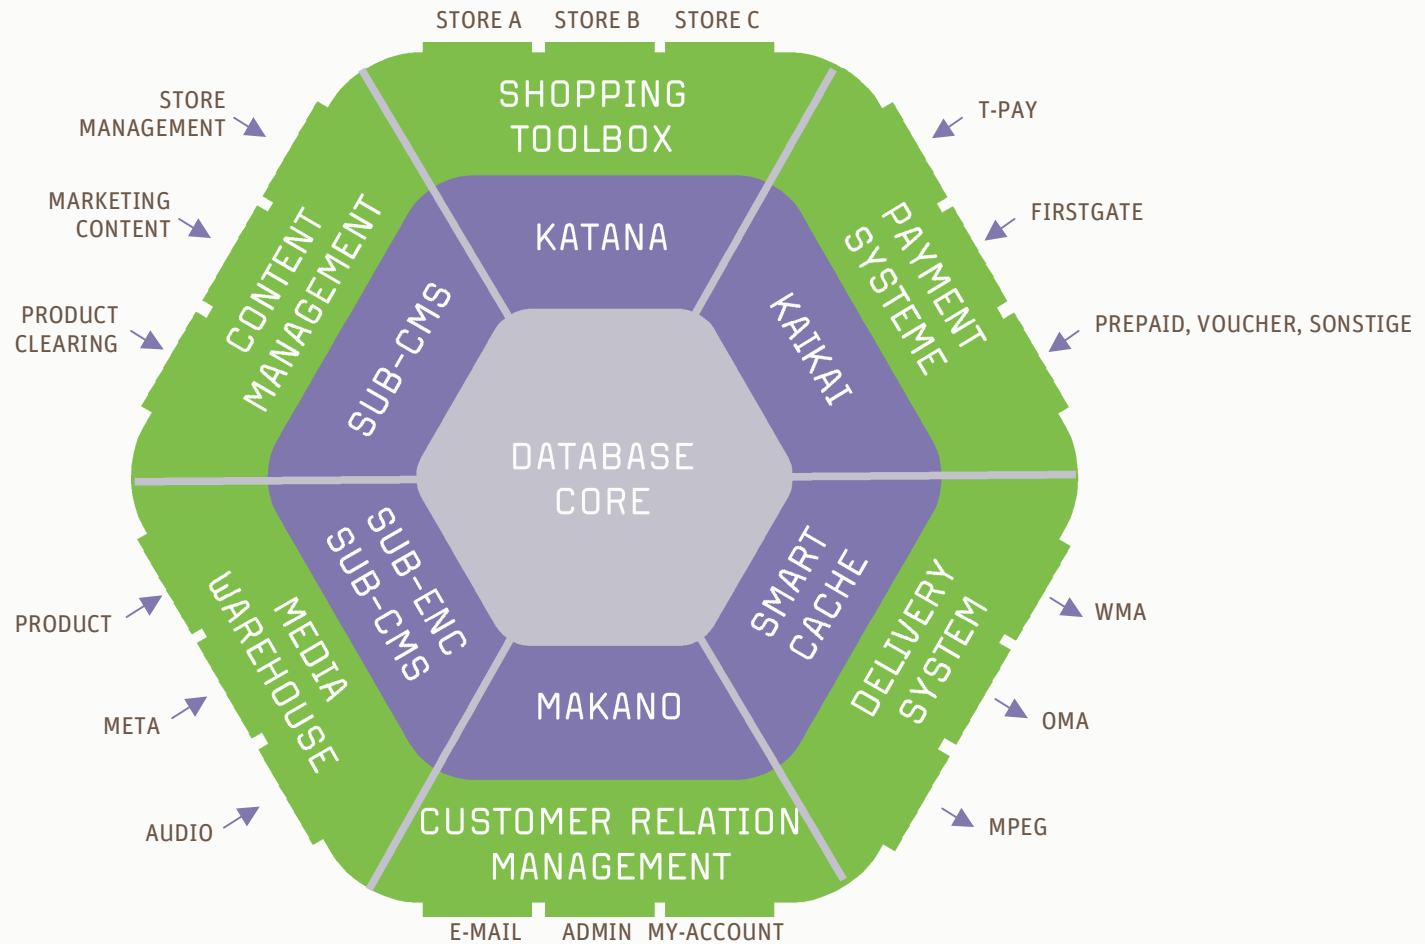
STORE A STORE B STORE C

SHOPPING TOOLBOX

STORE MANAGEMENT

MARKETING CONTENT

PRODUCT CLEARING

CONTENT MANAGEMENT

T-PAY

FIRSTGATE

PREPAID, VOUCHER, SONSTIGE

PAYMENT SYSTEME

KATANA

SUB-CMS

KAIKAI

DATABASE CORE

SUB-ENC SUB-CMS

SMART CACHE

MAKANO

PRODUCT

META

AUDIO

MEDIA WAREHOUSE

WMA

OMA

MPEG

DELIVERY SYSTEM

CUSTOMER RELATION MANAGEMENT

E-MAIL ADMIN MY-ACCOUNT